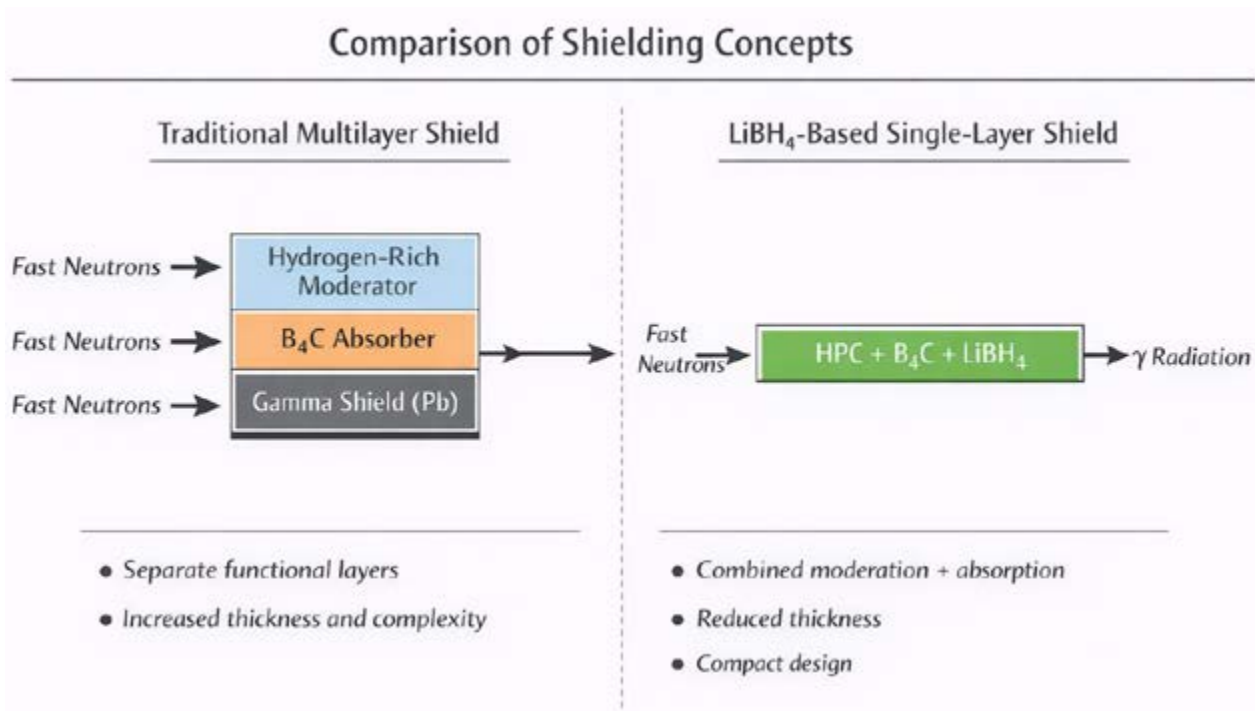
Comparison of Shielding Concepts

Traditional Multilayer Shield

Fast Neutrons

Fast Neutrons

Fast Neutrons

Hydrogen-Rich Moderator

$B_4C$ Absorber

Gamma Shield (Pb)

• Separate functional layers

• Increased thickness and complexity

$LiBH_4$-Based Single-Layer Shield

Fast Neutrons

HPC + $B_4C$ + $LiBH_4$

$\gamma$ Radiation

• Combined moderation + absorption

• Reduced thickness

• Compact design